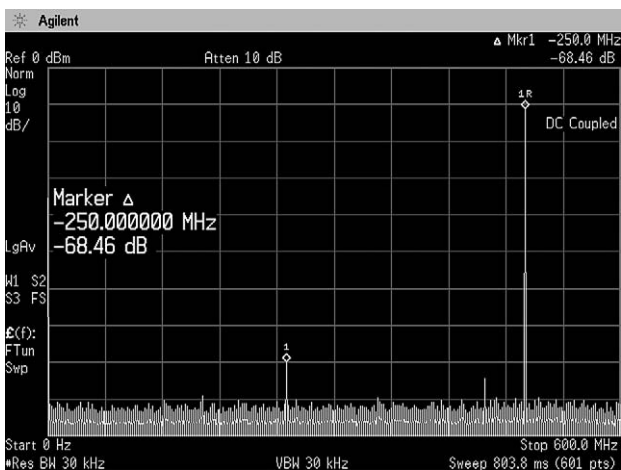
Agilent

Δ Mkr1 −250.0 MHz
Ref 0 dBm Atten 10 dB −68.46 dB
Norm
Log
10
dB/

1R

DC Coupled

Marker Δ
−250.000000 MHz
LgAv −68.46 dB

W1 S2
S3 FS

£(f):
FTun
Swp

1

Start 0 Hz Stop 600.0 MHz
#Res BW 30 kHz VBW 30 kHz Sweep 803.8 ms (601 pts)